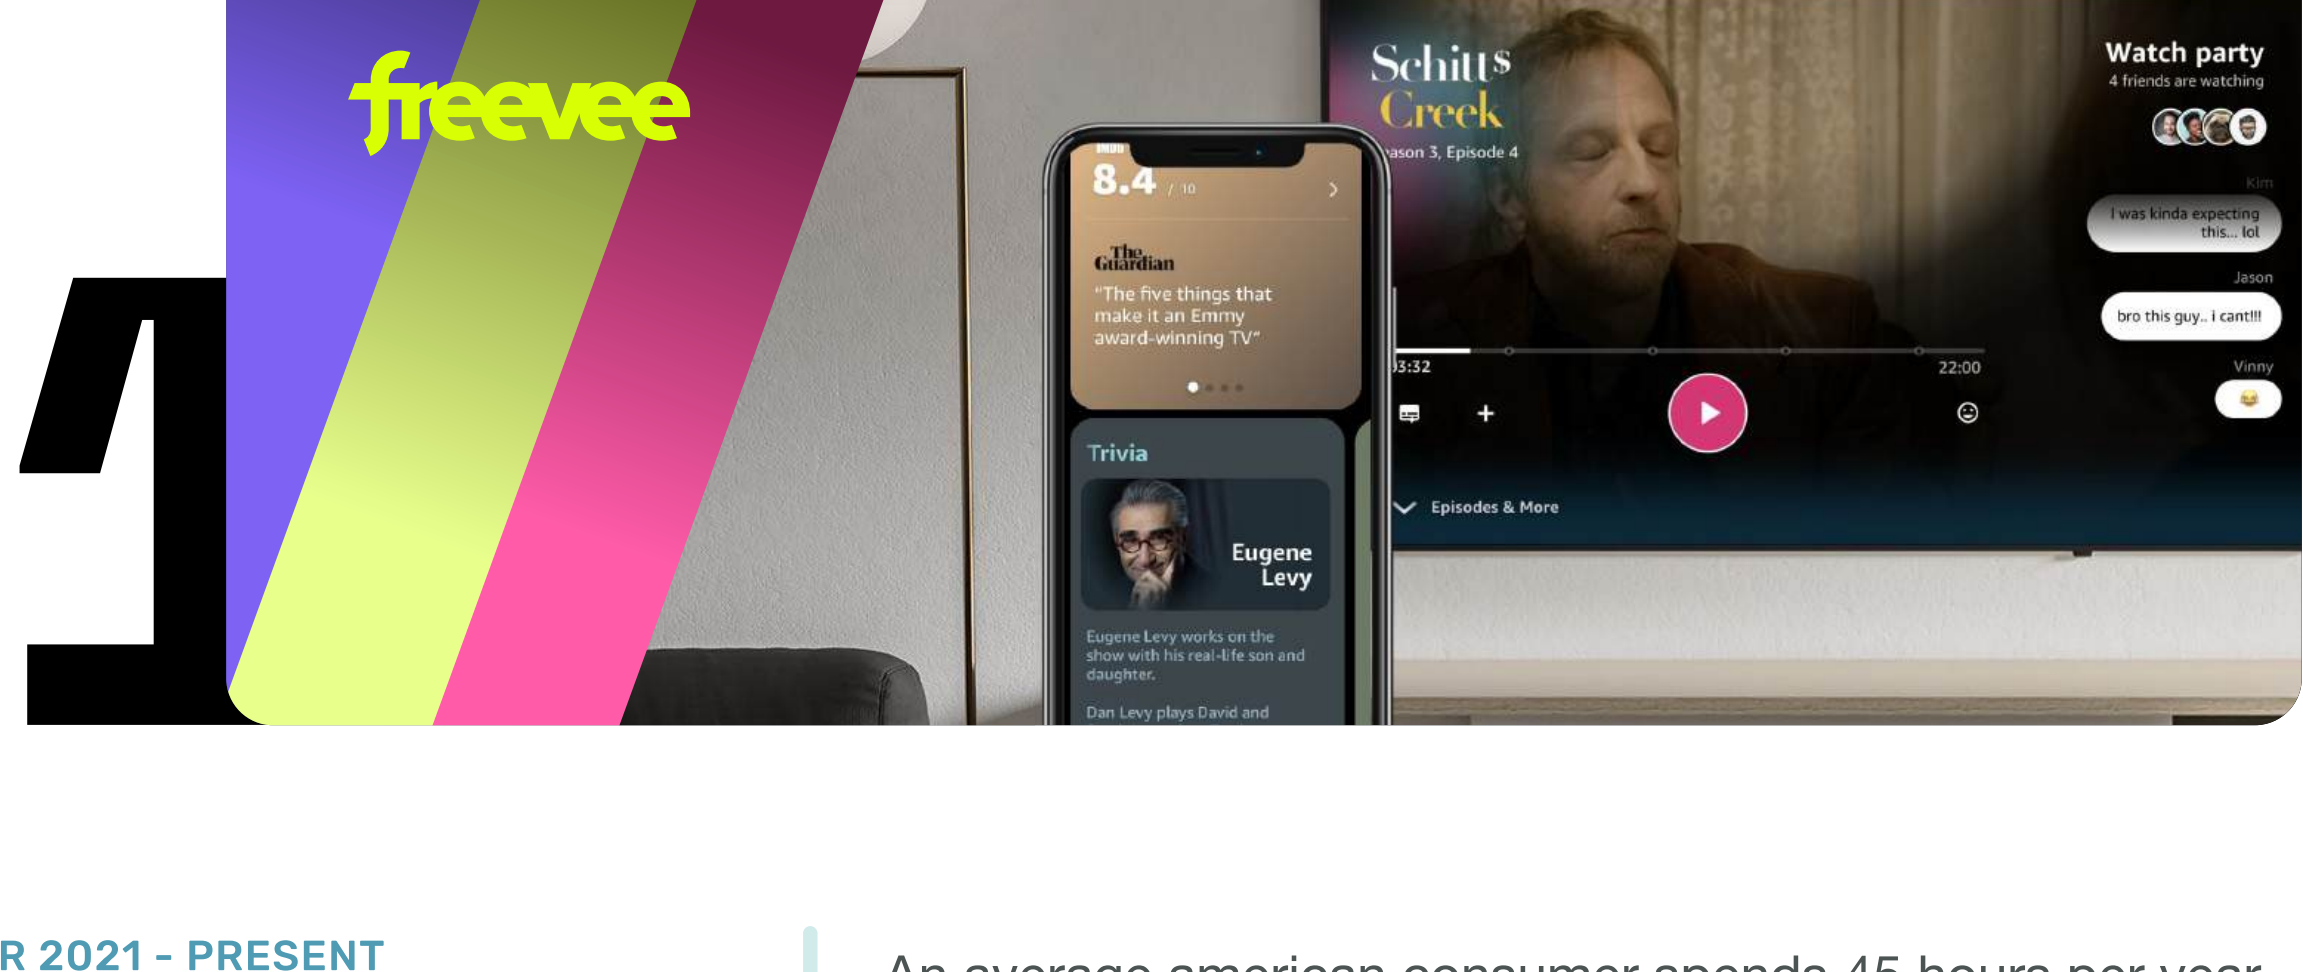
freevee

IMDb
8.4 / 10

The Guardian
"The five things that make it an Emmy award-winning TV"

Trivia

Eugene Levy

Eugene Levy works on the show with his real-life son and daughter.

Dan Levy plays David and

Schitt's Creek
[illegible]ason 3, Episode 4

Watch party
4 friends are watching

Kim
I was kinda expecting this... lol

Jason
bro this guy.. i cant!!!

Vinny

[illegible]3:32
22:00

Episodes & More

R 2021 - PRESENT

An average american consumer spends 45 hours per year